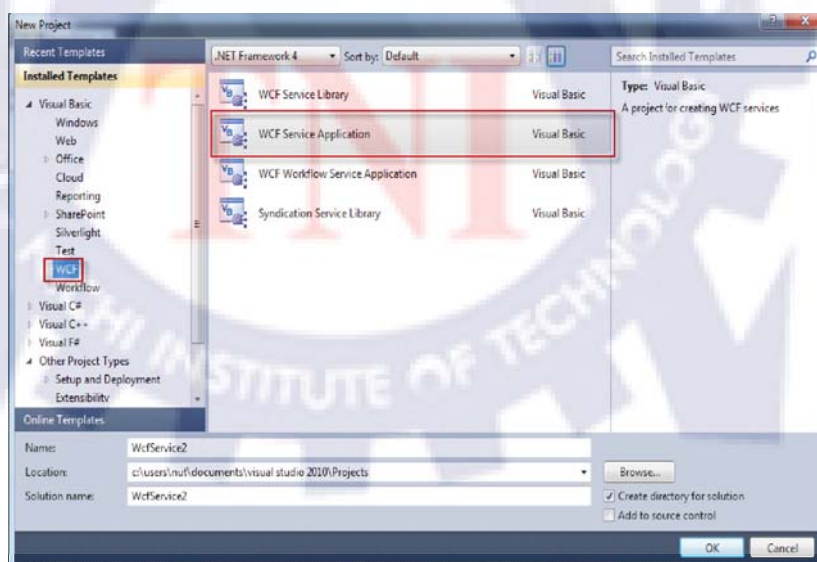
New Project

Recent Templates

Installed Templates

Visual Basic
Windows
Web
Office
Cloud
Reporting
SharePoint
Silverlight
Test
WCF
Workflow
Visual C#
Visual C++
Visual F#
Other Project Types
Setup and Deployment
Extensibility

Online Templates

.NET Framework 4 | Sort by: Default

| | |
|---|---|
| WCF Service Library | Visual Basic |
| WCF Service Application | Visual Basic |
| WCF Workflow Service Application | Visual Basic |
| Syndication Service Library | Visual Basic |

Search Installed Templates

Type: Visual Basic
A project for creating WCF services

Name: WcfService2
Location: c:\users\nuf\documents\visual studio 2010\Projects
Solution name: WcfService2

Browse...
Create directory for solution
Add to source control

OK
Cancel

INSTITUTE OF TECHNOLOGY